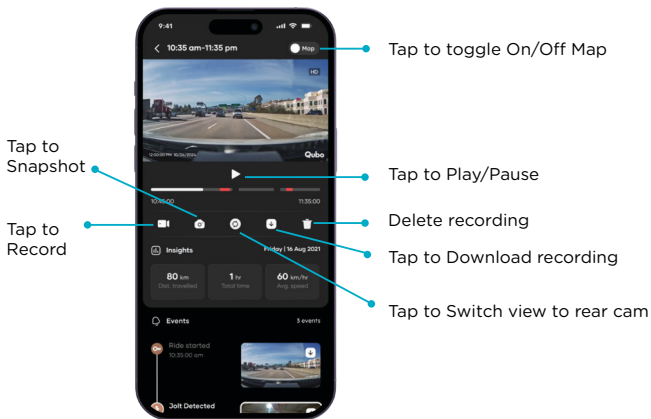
9:41

10:35 am-11:35 pm

Map

HD

Qubo

10:35:00

11:35:00

Insights

Friday | 16 Aug 2021

80 km
Dist. travelled

1 hr
Total time

60 km/hr
Avg. speed

Events

3 events

Ride started
10:35:00 am

Jolt Detected

Tap to toggle On/Off Map

Tap to Snapshot

Tap to Play/Pause

Tap to Record

Delete recording

Tap to Download recording

Tap to Switch view to rear cam